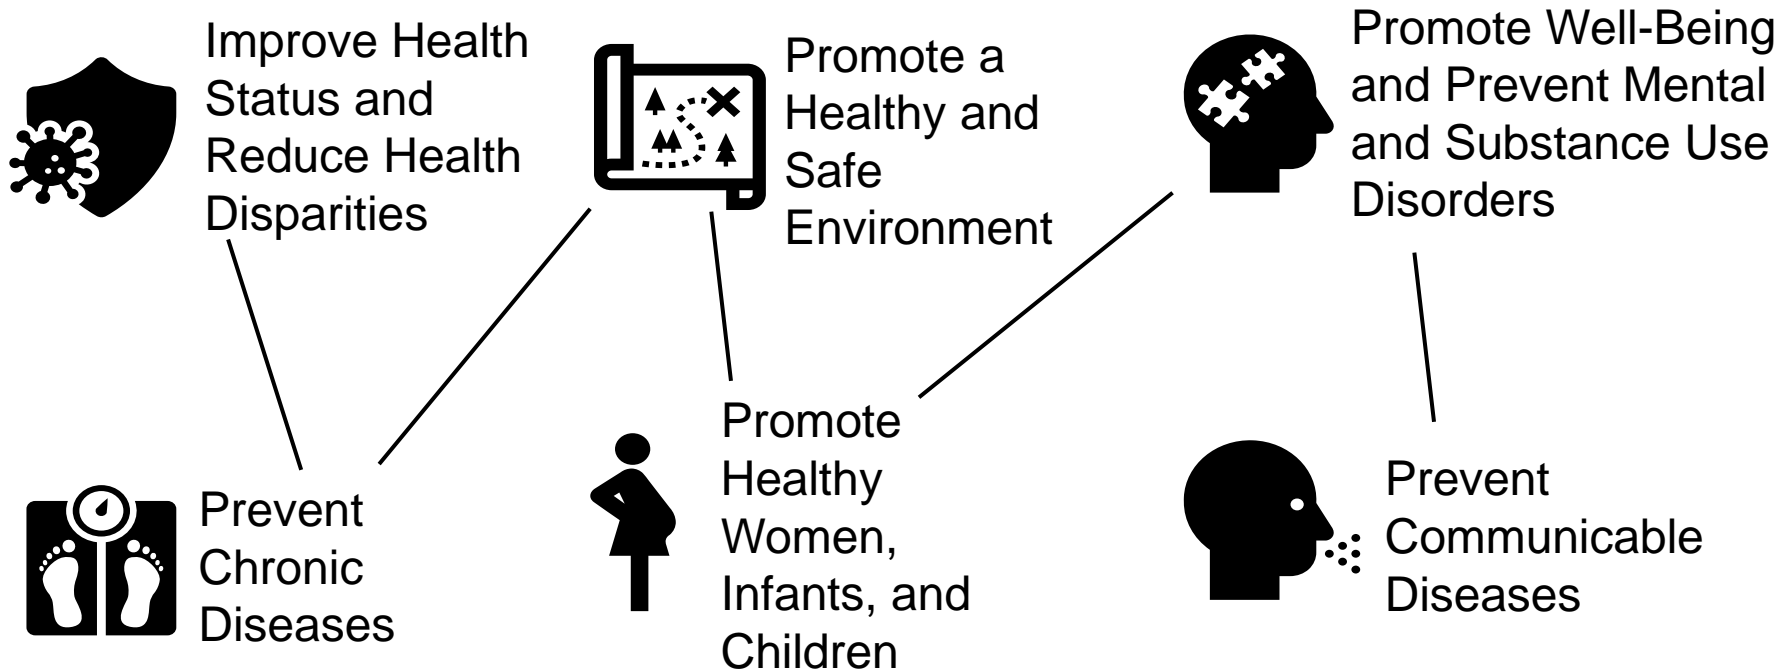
Improve Health Status and Reduce Health Disparities

Promote a Healthy and Safe Environment

Promote Well-Being and Prevent Mental and Substance Use Disorders

Prevent Chronic Diseases

Promote Healthy Women, Infants, and Children

Prevent Communicable Diseases